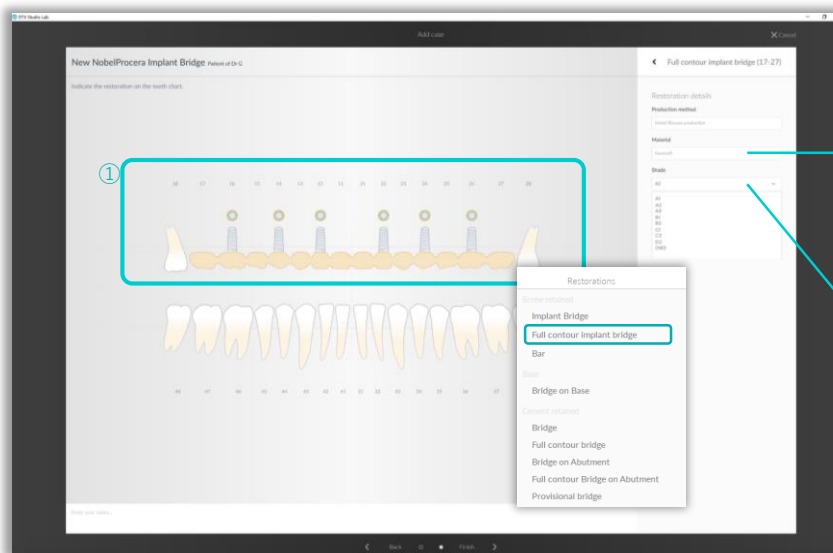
DTX Studio Lab

Add case

Cancel

New NobelProcera Implant Bridge Patient of Dr G

Indicate the restoration on the tooth chart.

Full contour implant bridge (17-27)

Restoration details

Production method

Material

Shade

A1
A2
A3
B1
B2
C1
C2
D2
OM3

①

18 17 16 15 14 13 12 11 21 22 23 24 25 26 27 28

48 47 46 45 44 43 42 41 31 32 33 34 35 36 37 38

Restorations

Screw retained

Implant Bridge

Full contour Implant bridge

Bar

Base

Bridge on Base

Cement retained

Bridge

Full contour bridge

Bridge on Abutment

Full contour Bridge on Abutment

Provisional bridge

Enter your notes...

Back Finish